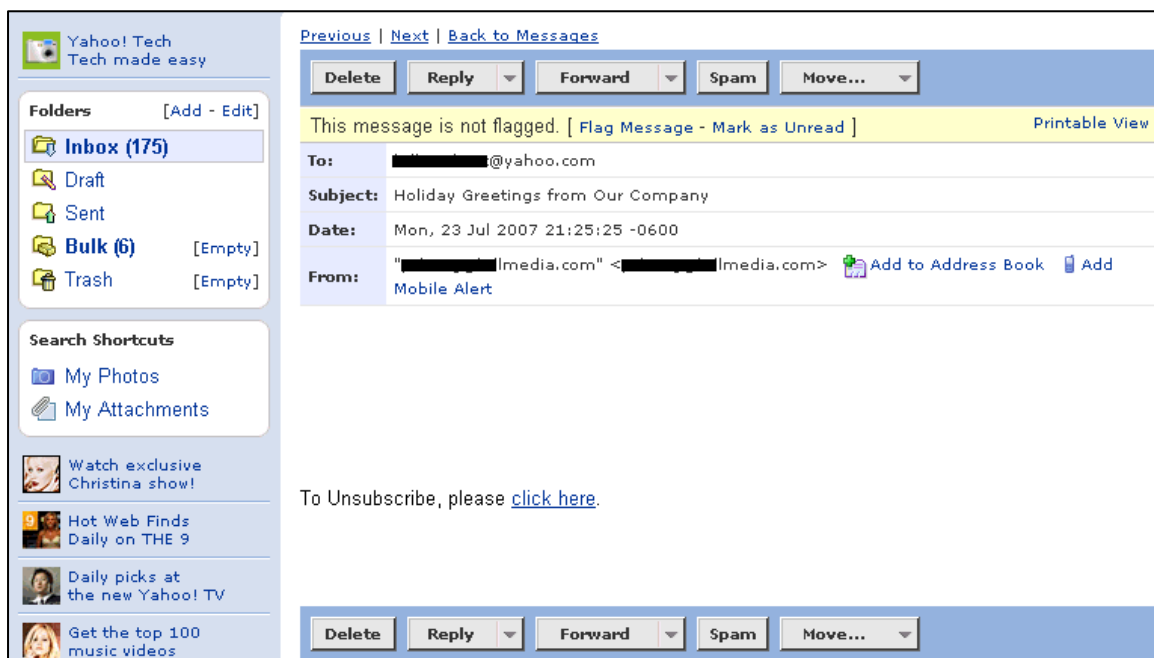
Yahoo! Tech
Tech made easy

Folders [Add - Edit]
Inbox (175)
Draft
Sent
Bulk (6) [Empty]
Trash [Empty]

Search Shortcuts
My Photos
My Attachments

Watch exclusive Christina show!

Hot Web Finds Daily on THE 9

Daily picks at the new Yahoo! TV

Get the top 100 music videos

Previous | Next | Back to Messages

Delete Reply Forward Spam Move...

This message is not flagged. [ Flag Message - Mark as Unread ] Printable View

| | |
|---|---|
| To: | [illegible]@yahoo.com |
| Subject: | Holiday Greetings from Our Company |
| Date: | Mon, 23 Jul 2007 21:25:25 -0600 |
| From: | "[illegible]lmedia.com" <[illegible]lmedia.com> Add to Address Book Add Mobile Alert |

To Unsubscribe, please click here.

Delete Reply Forward Spam Move...